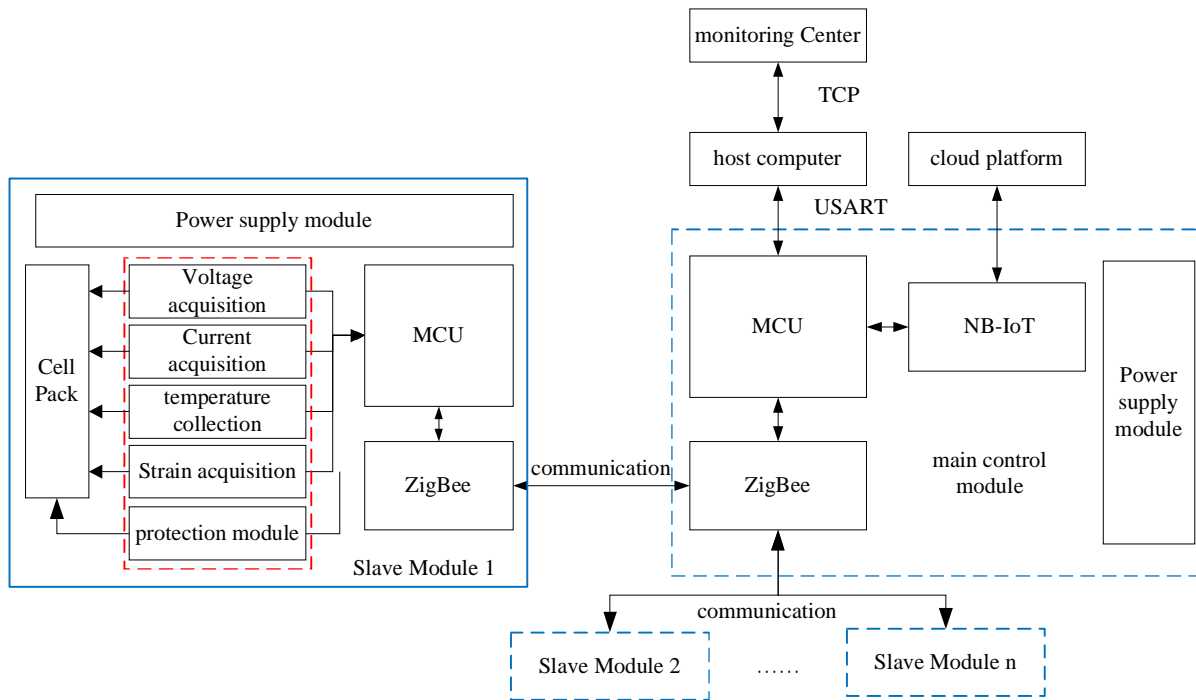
monitoring Center

TCP

host computer

cloud platform

USART

Power supply module

Cell Pack

Voltage acquisition

Current acquisition

temperature collection

Strain acquisition

protection module

MCU

ZigBee

Slave Module 1

communication

MCU

NB-IoT

Power supply module

ZigBee

main control module

communication

Slave Module 2

……

Slave Module n